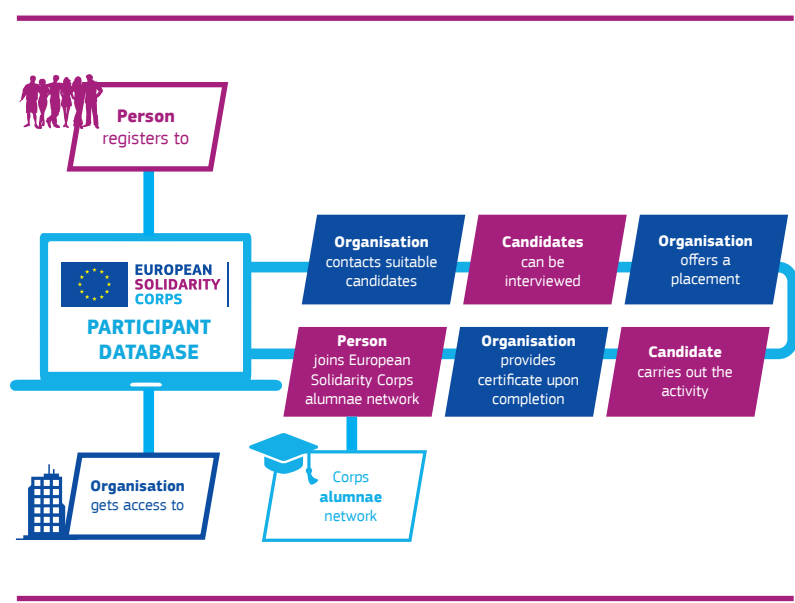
Person
registers to

EUROPEAN
SOLIDARITY
CORPS

PARTICIPANT
DATABASE

Organisation
contacts suitable candidates

Candidates
can be interviewed

Organisation
offers a placement

Person
joins European Solidarity Corps alumnae network

Organisation
provides certificate upon completion

Candidate
carries out the activity

Organisation
gets access to

Corps
alumnae
network